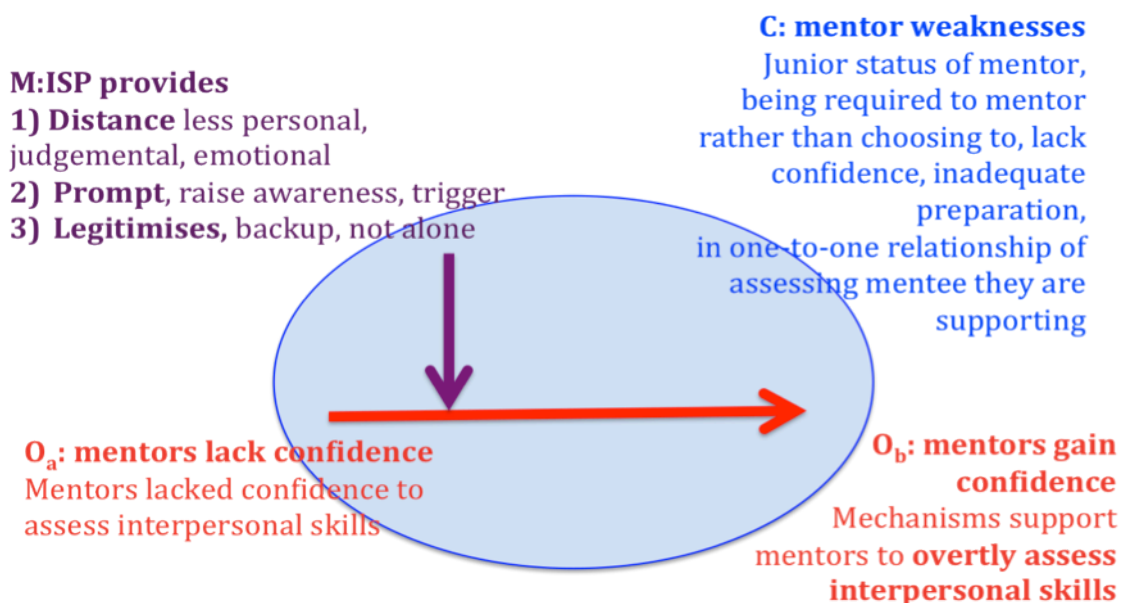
M:ISP provides
1) Distance less personal, judgemental, emotional
2) Prompt, raise awareness, trigger
3) Legitimises, backup, not alone

C: mentor weaknesses
Junior status of mentor, being required to mentor rather than choosing to, lack confidence, inadequate preparation, in one-to-one relationship of assessing mentee they are supporting

$O_a$: mentors lack confidence
Mentors lacked confidence to assess interpersonal skills

$O_b$: mentors gain confidence
Mechanisms support mentors to overtly assess interpersonal skills